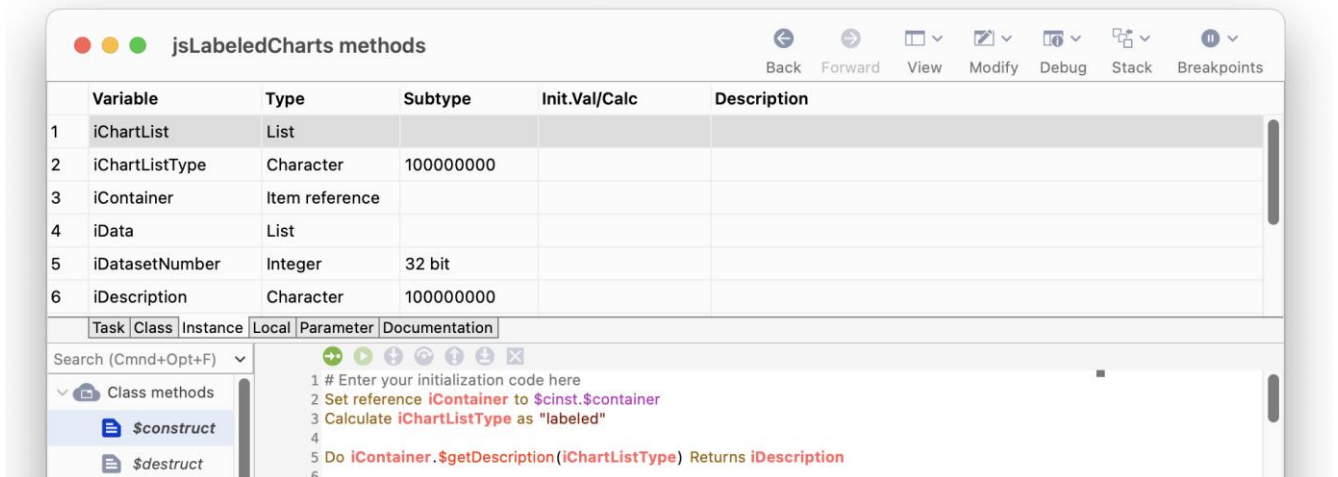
jsLabeledCharts methods

Back Forward View Modify Debug Stack Breakpoints

| | Variable | Type | Subtype | Init.Val/Calc | Description |
|---|---|---|---|---|---|
| 1 | iChartList | List | | | |
| 2 | iChartListType | Character | 100000000 | | |
| 3 | iContainer | Item reference | | | |
| 4 | iData | List | | | |
| 5 | iDatasetNumber | Integer | 32 bit | | |
| 6 | iDescription | Character | 100000000 | | |

Task Class Instance Local Parameter Documentation

Search (Cmnd+Opt+F)

Class methods
$construct
$destruct

1 # Enter your initialization code here
2 Set reference iContainer to $cinst.$container
3 Calculate iChartListType as "labeled"
4
5 Do iContainer.$getDescription(iChartListType) Returns iDescription
6